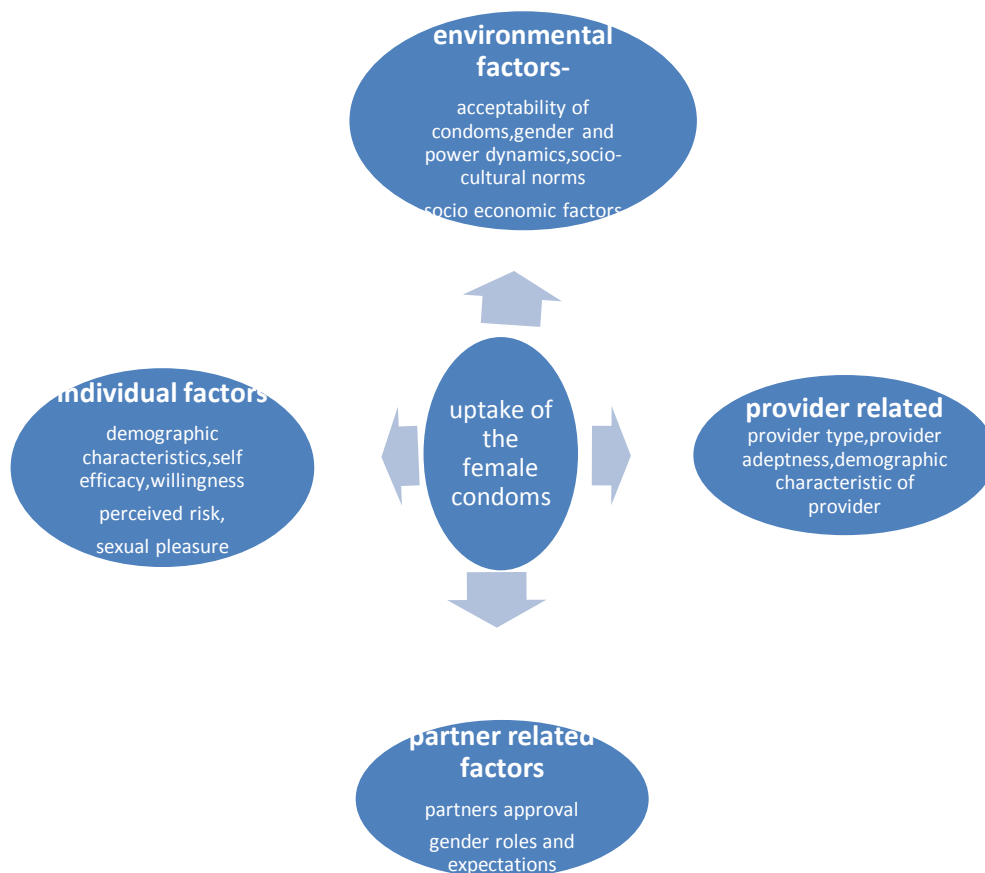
environmental factors-

acceptability of condoms,gender and power dynamics,socio-cultural norms

socio economic factors

uptake of the female condoms

individual factors

demographic characteristics,self efficacy,willingness

perceived risk,

sexual pleasure

provider related

provider type,provider adeptness,demographic characteristic of provider

partner related factors

partners approval

gender roles and expectations